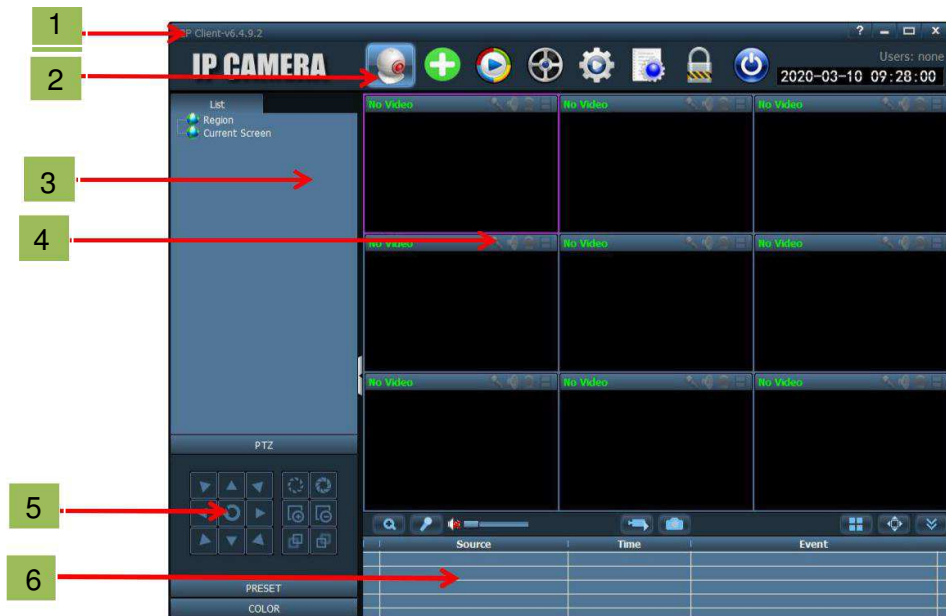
1

P Client-v6.4.9.2

? – □ ×

2

IP CAMERA

Users: none

2020-03-10 09:28:00

List

Region

Current Screen

3

4

No Video

No Video

No Video

No Video

No Video

No Video

No Video

No Video

No Video

PTZ

5

6

Source

Time

Event

PRESET

COLOR